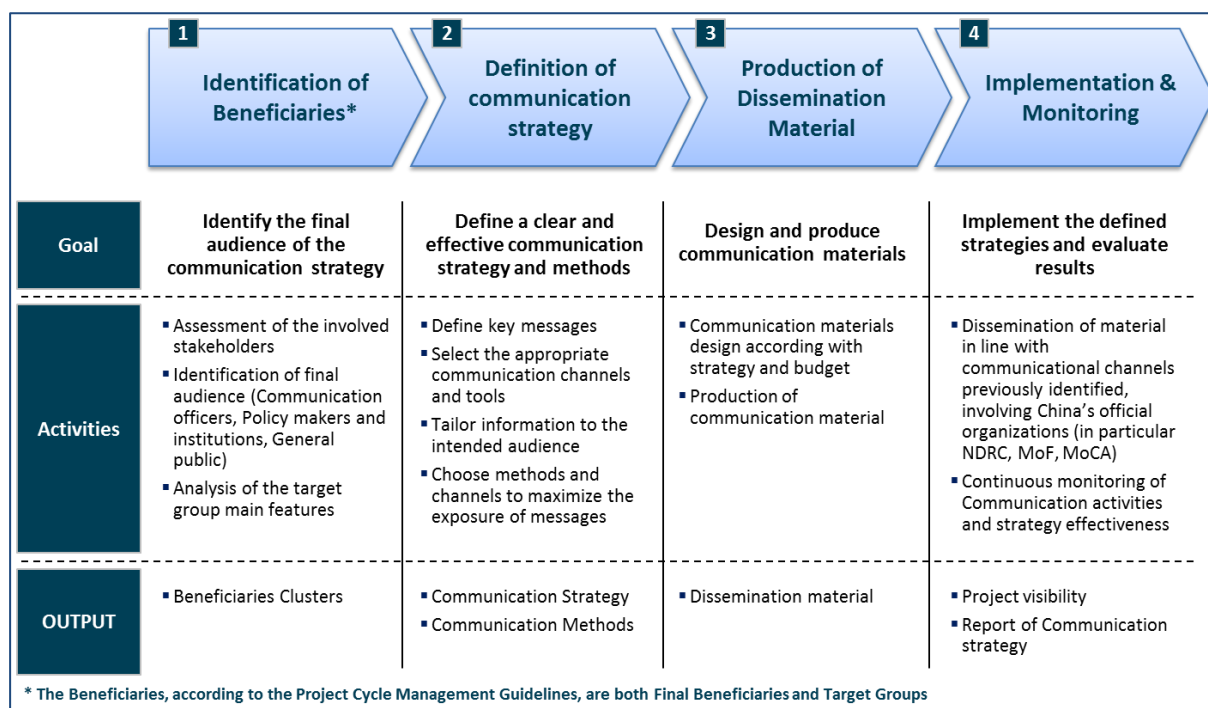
| | 1 Identification of Beneficiaries* | 2 Definition of communication strategy | 3 Production of Dissemination Material | 4 Implementation & Monitoring |
|---|---|---|---|---|
| Goal | Identify the final audience of the communication strategy | Define a clear and effective communication strategy and methods | Design and produce communication materials | Implement the defined strategies and evaluate results |
| Activities | ▪ Assessment of the involved stakeholders ▪ Identification of final audience (Communication officers, Policy makers and institutions, General public) ▪ Analysis of the target group main features | ▪ Define key messages ▪ Select the appropriate communication channels and tools ▪ Tailor information to the intended audience ▪ Choose methods and channels to maximize the exposure of messages | ▪ Communication materials design according with strategy and budget ▪ Production of communication material | ▪ Dissemination of material in line with communicational channels previously identified, involving China's official organizations (in particular NDRC, MoF, MoCA) ▪ Continuous monitoring of Communication activities and strategy effectiveness |
| OUTPUT | ▪ Beneficiaries Clusters | ▪ Communication Strategy ▪ Communication Methods | ▪ Dissemination material | ▪ Project visibility ▪ Report of Communication strategy |

* The Beneficiaries, according to the Project Cycle Management Guidelines, are both Final Beneficiaries and Target Groups